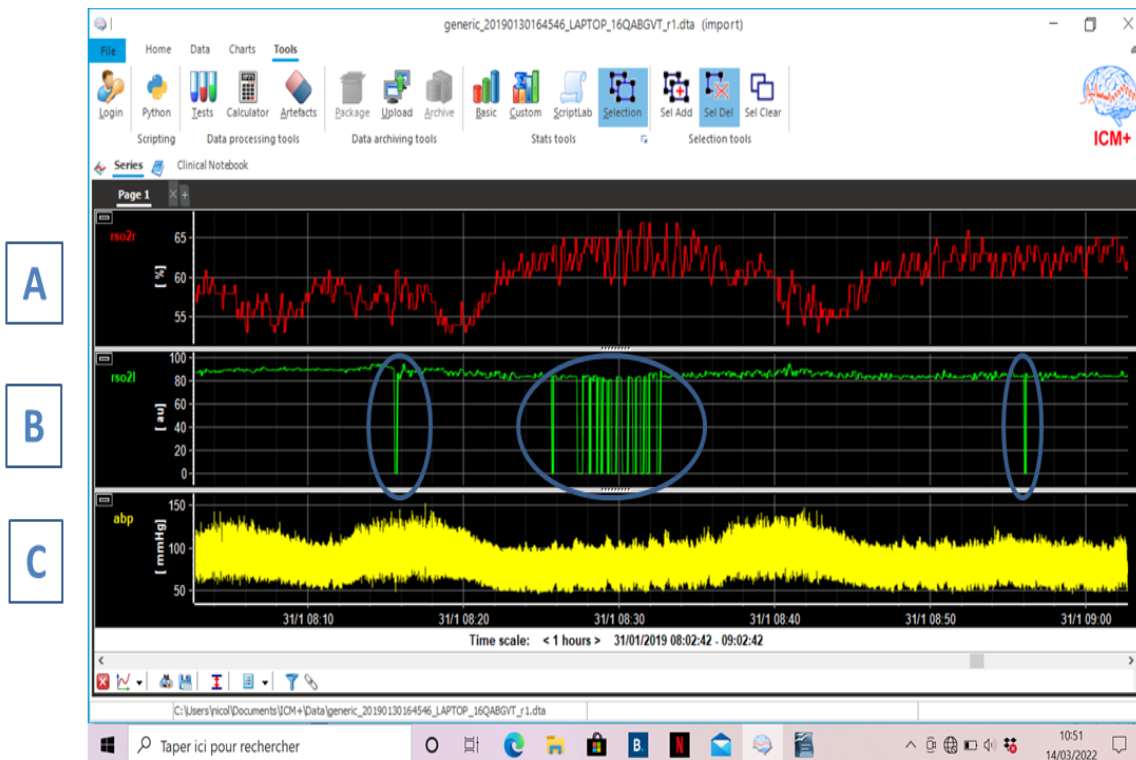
generic_20190130164546_LAPTOP_16QABGVT_r1.dta (import)

File Home Data Charts Tools

Login Python Tests Calculator Artefacts Package Upload Archive Basic Custom ScriptLab Selection Sel Add Sel Del Sel Clear

Scripting Data processing tools Data archiving tools Stats tools Selection tools

ICM+

Series Clinical Notebook

Page 1

A

rso2r

[ % ]

65
60
55

B

rso2l

[ au ]

100
80
60
40
20
0

C

abp

[ mmHg ]

150
100
50

31/1 08:10 31/1 08:20 31/1 08:30 31/1 08:40 31/1 08:50 31/1 09:00

Time scale: < 1 hours > 31/01/2019 08:02:42 - 09:02:42

C:\Users\nicol\Documents\ICM+\Data\generic_20190130164546_LAPTOP_16QABGVT_r1.dta

Taper ici pour rechercher

10:51
14/03/2022